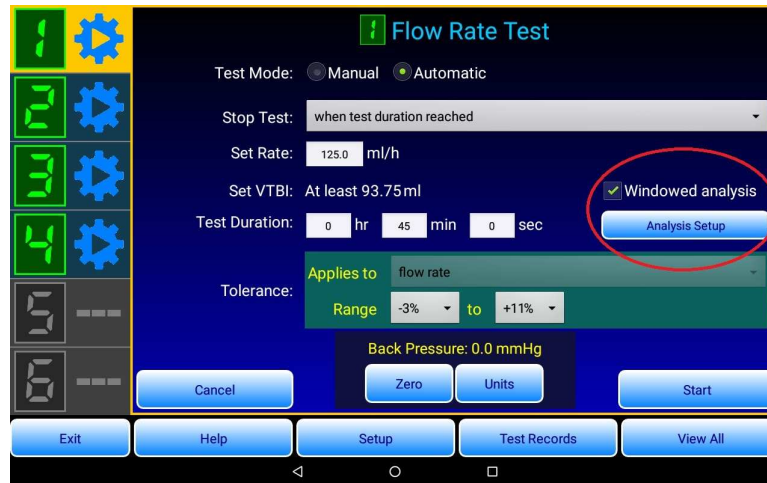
1
2
3
4
5 ---
6 ---

1 Flow Rate Test

Test Mode: Manual Automatic

Stop Test: when test duration reached

Set Rate: 125.0 ml/h

Set VTBI: At least 93.75 ml

Windowed analysis

Test Duration: 0 hr 45 min 0 sec

Analysis Setup

Tolerance:
Applies to flow rate
Range -3% to +11%

Back Pressure: 0.0 mmHg

Cancel
Zero
Units
Start

Exit
Help
Setup
Test Records
View All